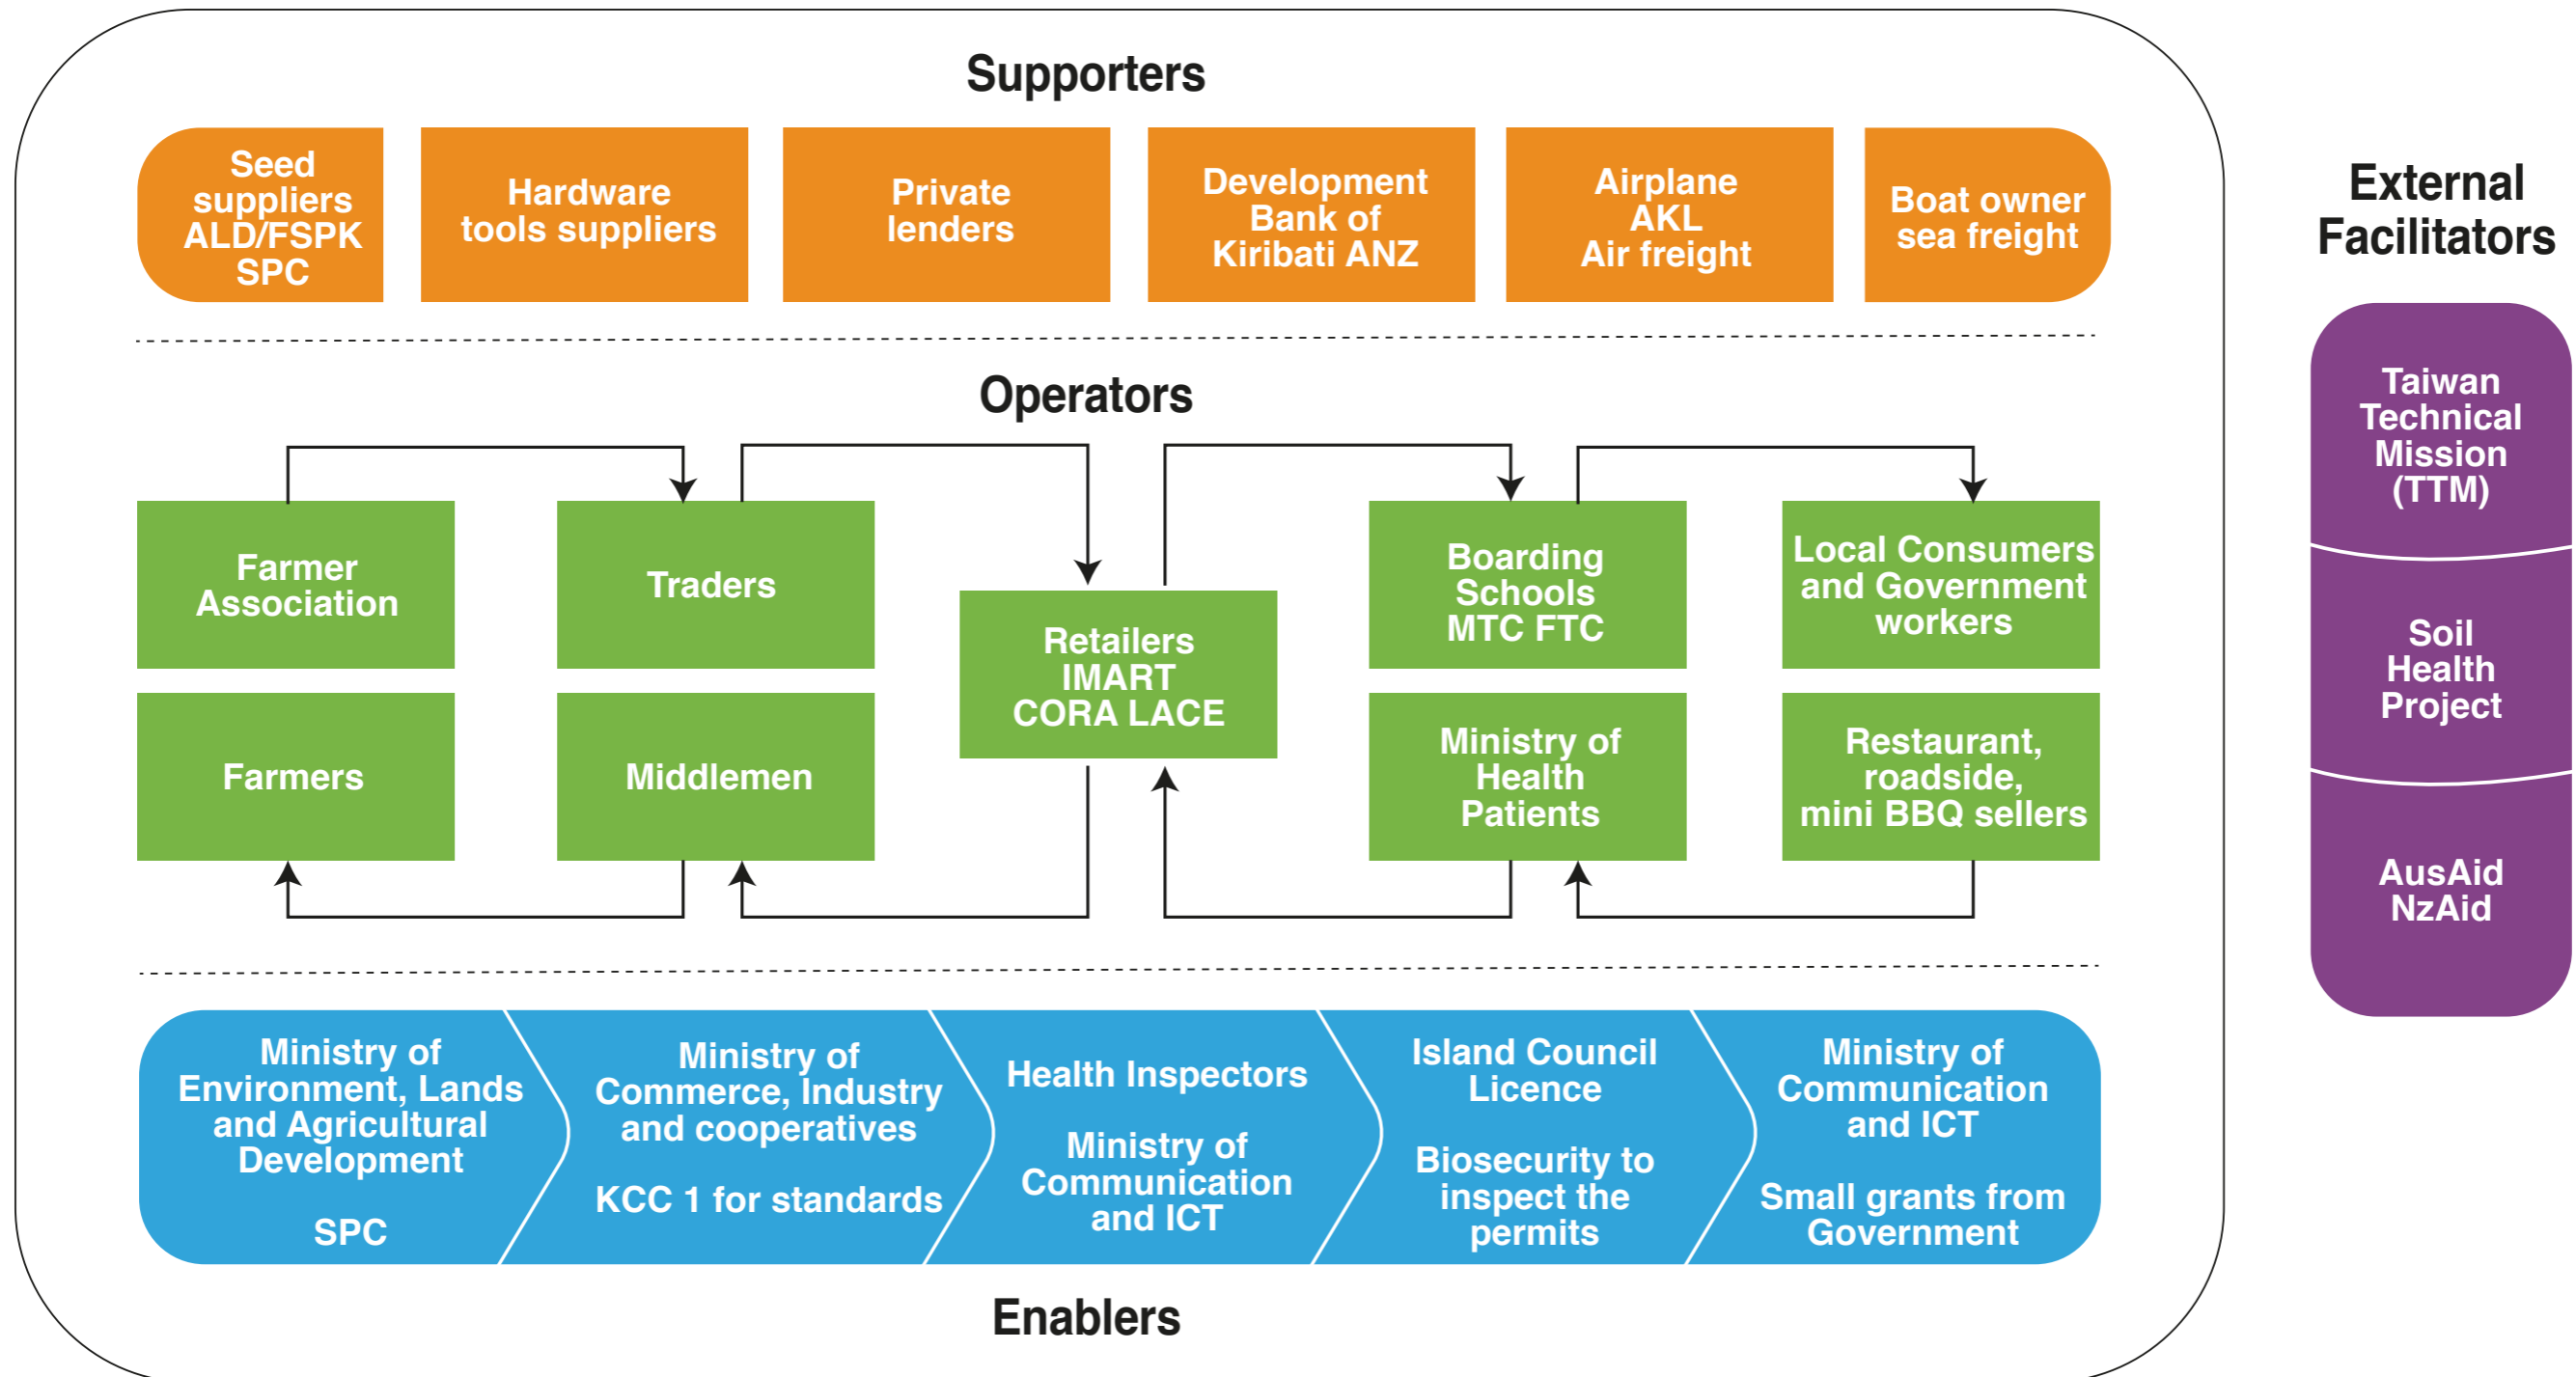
Supporters

Seed suppliers ALD/FSPK SPC

Hardware tools suppliers

Private lenders

Development Bank of Kiribati ANZ

Airplane AKL Air freight

Boat owner sea freight

Operators

Farmer Association

Traders

Retailers IMART CORA LACE

Boarding Schools MTC FTC

Local Consumers and Government workers

Farmers

Middlemen

Ministry of Health Patients

Restaurant, roadside, mini BBQ sellers

Ministry of Environment, Lands and Agricultural Development

SPC

Ministry of Commerce, Industry and cooperatives

KCC 1 for standards

Health Inspectors

Ministry of Communication and ICT

Island Council Licence

Biosecurity to inspect the permits

Ministry of Communication and ICT

Small grants from Government

Enablers

External Facilitators

Taiwan Technical Mission (TTM)

Soil Health Project

AusAid NzAid